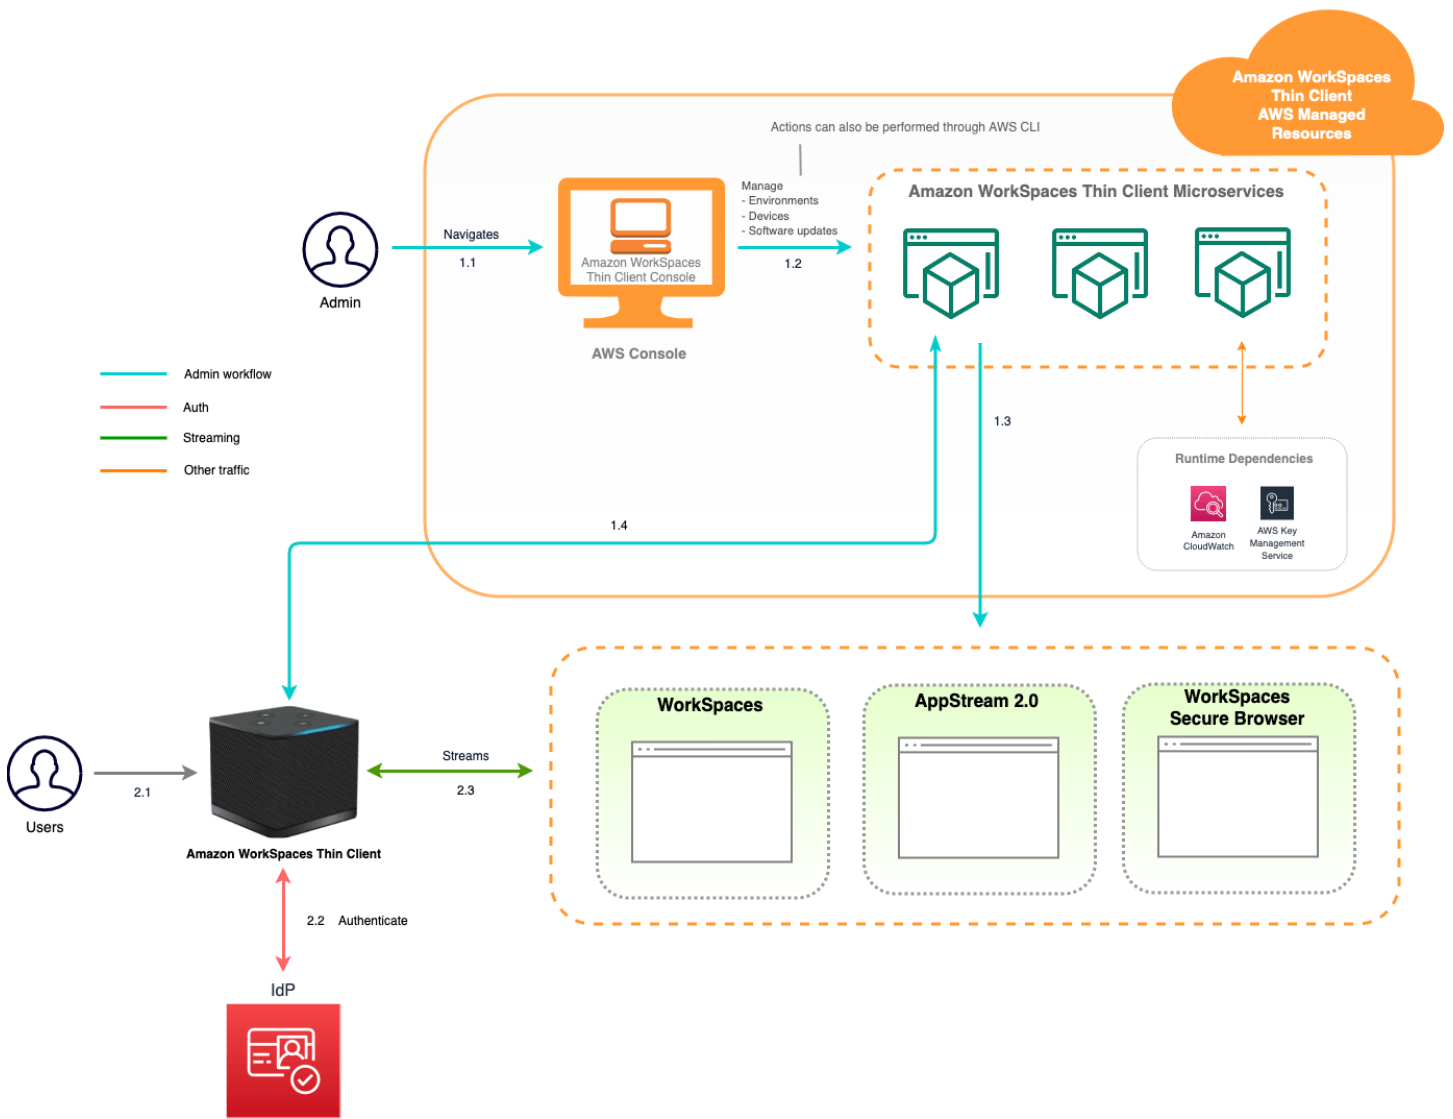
Amazon WorkSpaces Thin Client AWS Managed Resources

Actions can also be performed through AWS CLI

Admin

Navigates
1.1

Amazon WorkSpaces Thin Client Console

AWS Console

Manage
- Environments
- Devices
- Software updates
1.2

Amazon WorkSpaces Thin Client Microservices

Admin workflow
Auth
Streaming
Other traffic

1.3

Runtime Dependencies
Amazon CloudWatch
AWS Key Management Service

1.4

Users
2.1

Amazon WorkSpaces Thin Client

Streams
2.3

WorkSpaces

AppStream 2.0

WorkSpaces Secure Browser

2.2 Authenticate

IdP